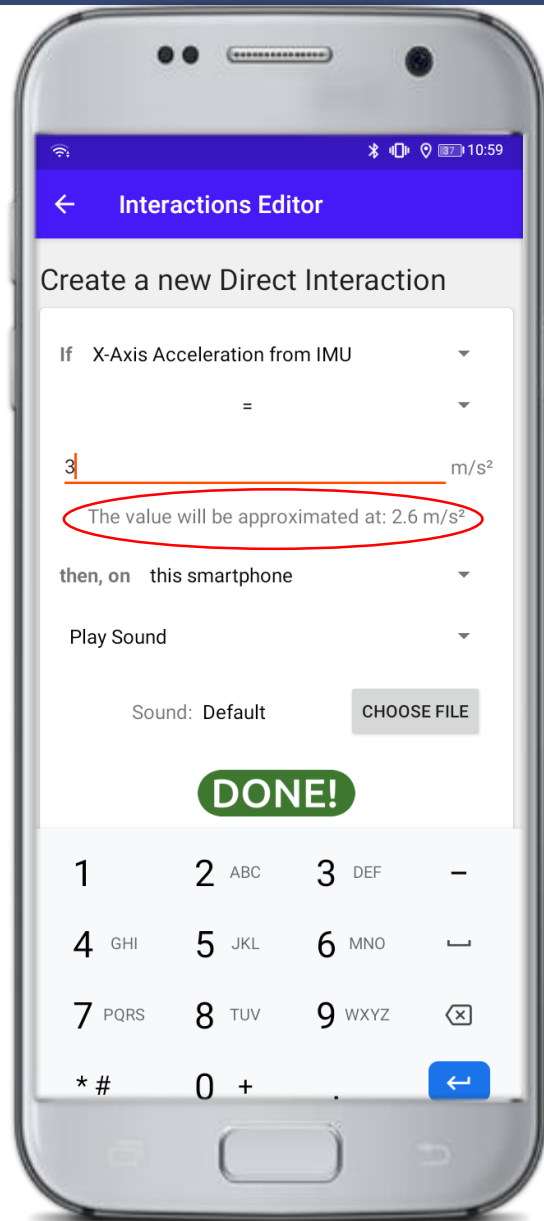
37 10:59

Interactions Editor

Create a new Direct Interaction

If X-Axis Acceleration from IMU

=

3 m/s²

The value will be approximated at: 2.6 m/s²

then, on this smartphone

Play Sound

Sound: Default

CHOOSE FILE

DONE!

1
2 ABC
3 DEF
–
4 GHI
5 JKL
6 MNO
7 PQRS
8 TUV
9 WXYZ
* #
0 +
.